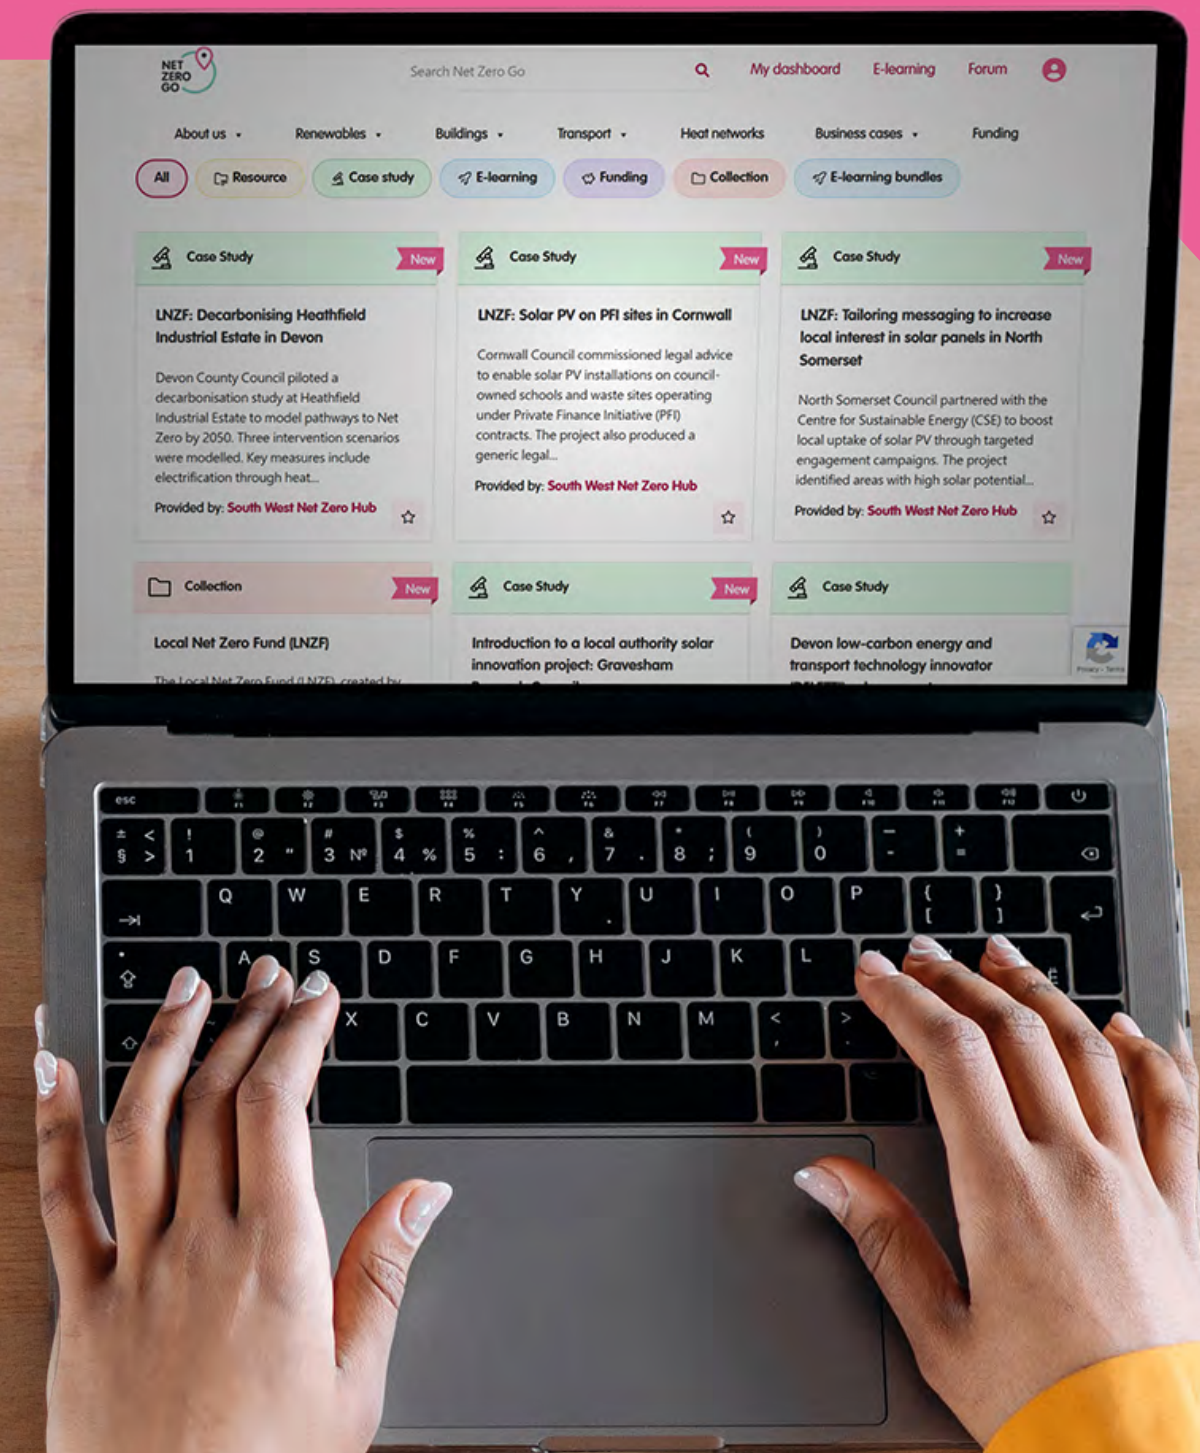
NET ZERO GO

Search Net Zero Go

My dashboard E-learning Forum

About us Renewables Buildings Transport Heat networks Business cases Funding

All Resource Case study E-learning Funding Collection E-learning bundles

Case Study New

LNZF: Decarbonising Heathfield Industrial Estate in Devon

Devon County Council piloted a decarbonisation study at Heathfield Industrial Estate to model pathways to Net Zero by 2050. Three intervention scenarios were modelled. Key measures include electrification through heat...

Provided by: South West Net Zero Hub

Case Study New

LNZF: Solar PV on PFI sites in Cornwall

Cornwall Council commissioned legal advice to enable solar PV installations on council-owned schools and waste sites operating under Private Finance Initiative (PFI) contracts. The project also produced a generic legal...

Provided by: South West Net Zero Hub

Case Study New

LNZF: Tailoring messaging to increase local interest in solar panels in North Somerset

North Somerset Council partnered with the Centre for Sustainable Energy (CSE) to boost local uptake of solar PV through targeted engagement campaigns. The project identified areas with high solar potential...

Provided by: South West Net Zero Hub

Collection New

Local Net Zero Fund (LNZF)

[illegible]

Case Study New

Introduction to a local authority solar innovation project: Gravesham

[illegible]

Case Study

Devon low-carbon energy and transport technology innovator

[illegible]

esc

Q W E R T Y U I O P
A S D F G H J K L
X C V B N M
1 2 3 4 5 6 7 8 9 0